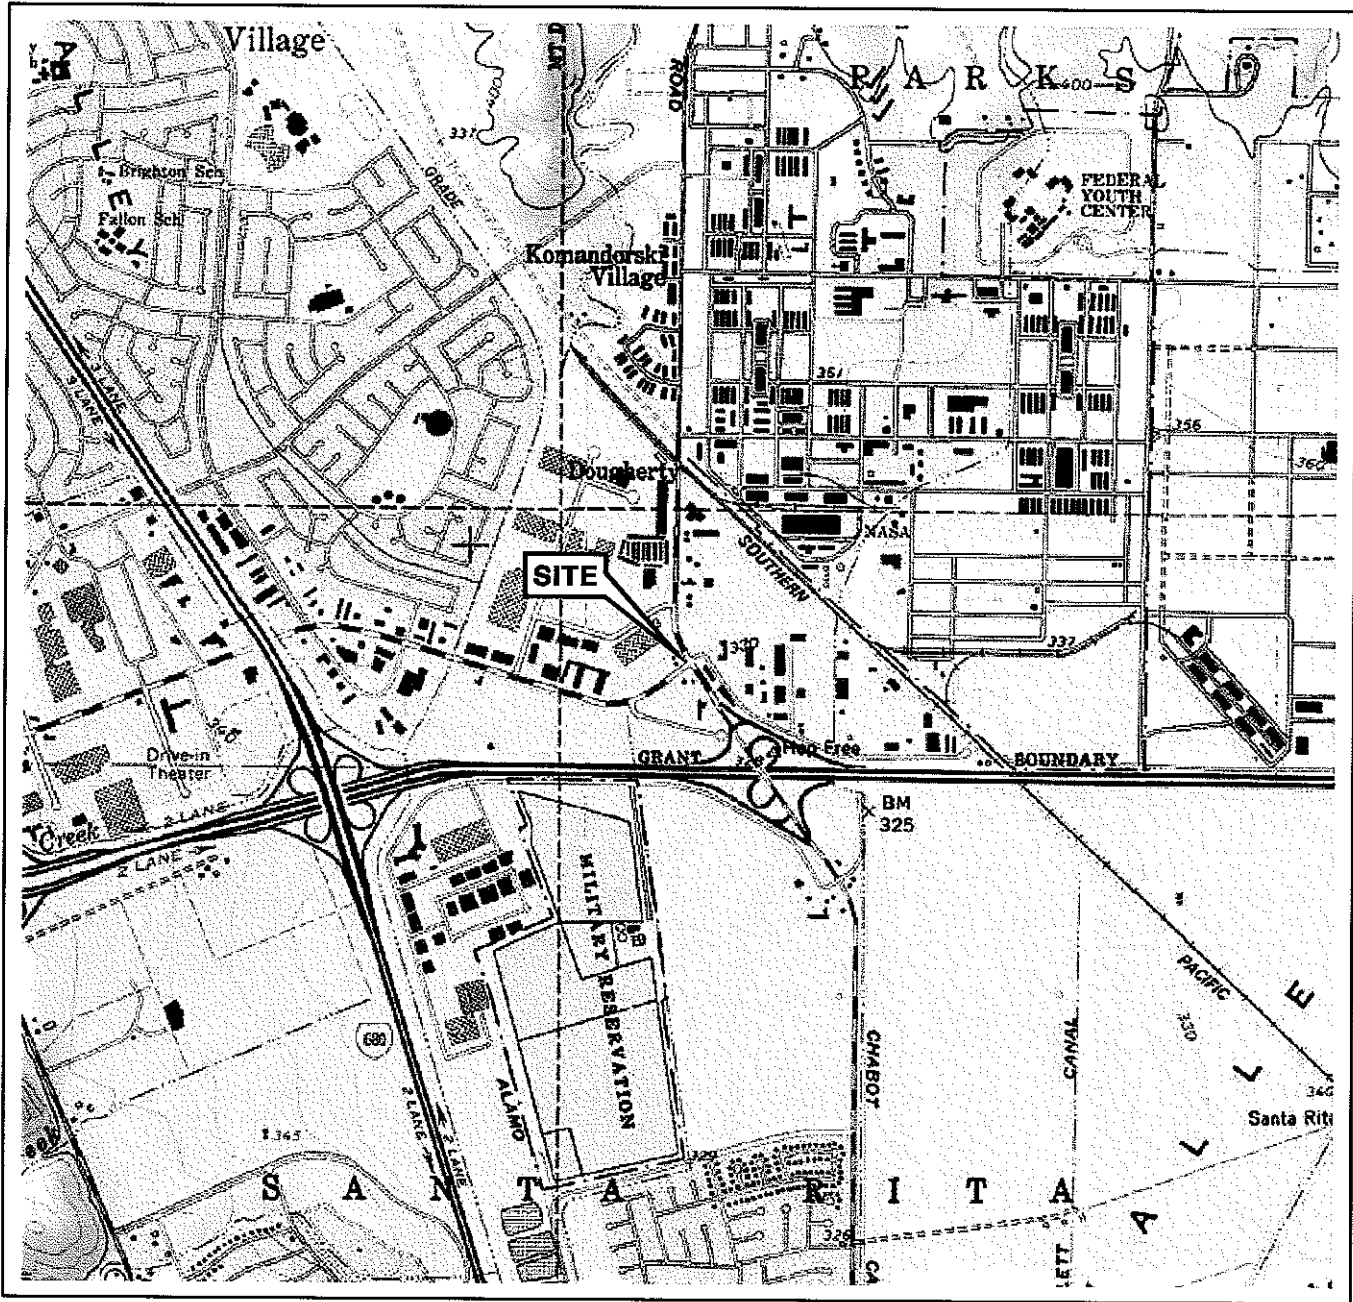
Village

ROAD

P A R K S

400

337

GRADE

Brighton Sch

Fallon Sch

FEDERAL YOUTH CENTER

Komandorski Village

351

356

360

Dougherty

NASA

SOUTHERN

SITE

330

337

2 LANE

Drive-in Theater

GRANT

Hop Free

BOUNDARY

BM 325

Creek

2 LANE

2 LANE

MILITARY RESERVATION

PACIFIC

330

CHABOT

CANAL

680

ALAMO

2 LANE

2 LANE

345

340

Santa Rita

S A N T A R I T A

V A L L E

326